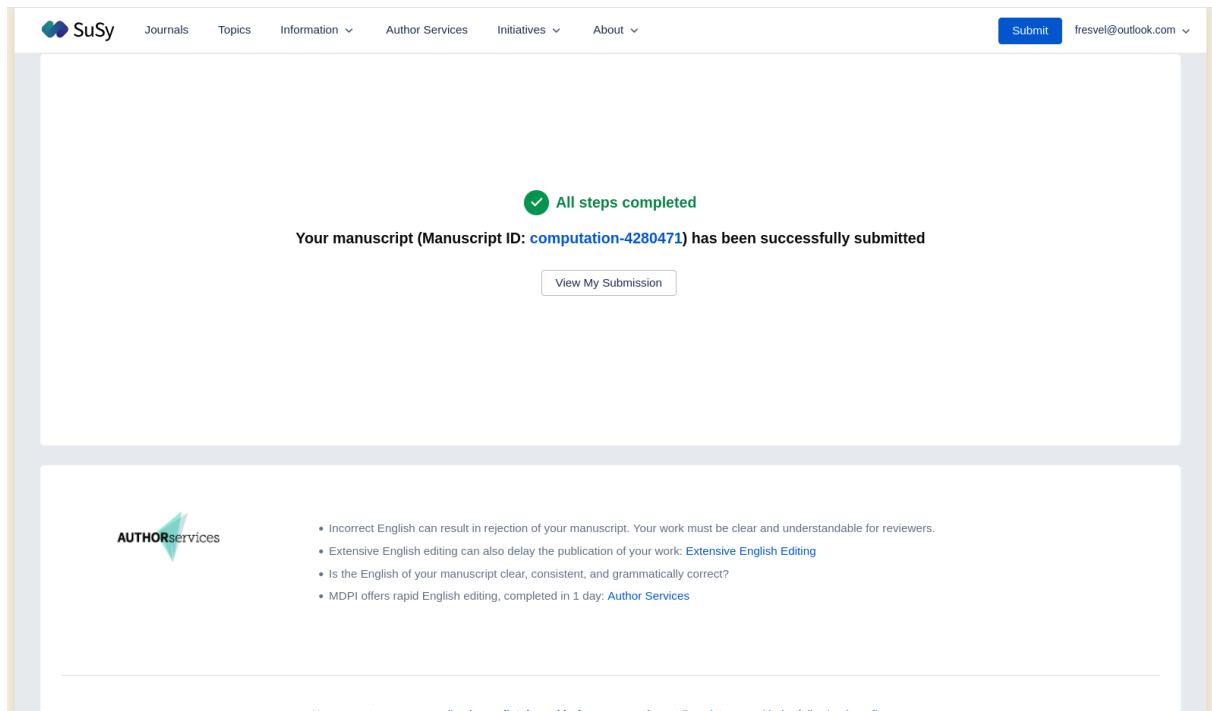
SuSy Journals Topics Information Author Services Initiatives About Submit fresvel@outlook.com

All steps completed

Your manuscript (Manuscript ID: computation-4280471) has been successfully submitted

View My Submission

AUTHORservices

• Incorrect English can result in rejection of your manuscript. Your work must be clear and understandable for reviewers.
• Extensive English editing can also delay the publication of your work: Extensive English Editing
• Is the English of your manuscript clear, consistent, and grammatically correct?
• MDPI offers rapid English editing, completed in 1 day: Author Services

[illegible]